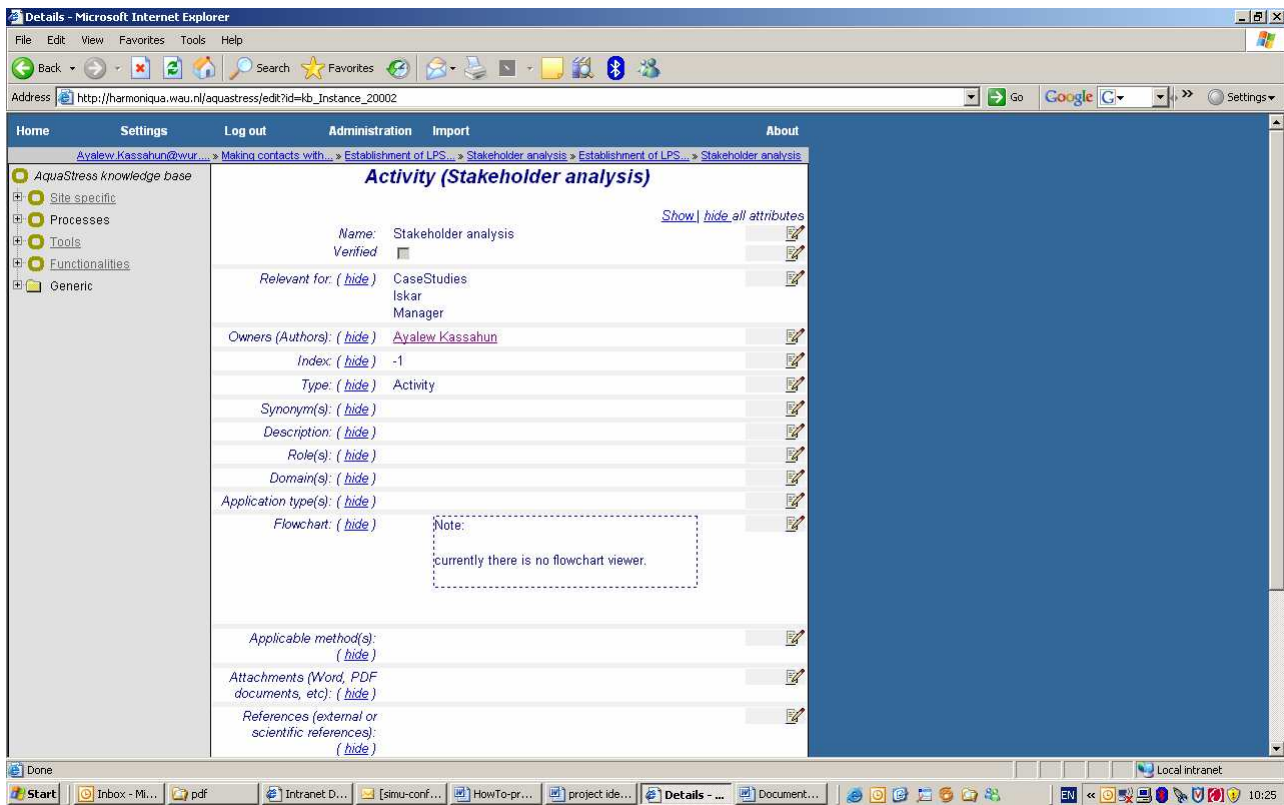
Details - Microsoft Internet Explorer

File Edit View Favorites Tools Help

Back Search Favorites

Address http://harmoniqua.wau.nl/aquastress/edit?id=kb_Instance_20002

Go Google G Settings

Home Settings Log out Administration Import About

Ayalew.Kassahun@wur.... » Making contacts with... » Establishment of LPS... » Stakeholder analysis » Establishment of LPS... » Stakeholder analysis

AquaStress knowledge base
Site specific
Processes
Tools
Functionalities
Generic

Activity (Stakeholder analysis)

Show | hide all attributes

Name: Stakeholder analysis
Verified

Relevant for: ( hide ) CaseStudies
Iskar
Manager

Owners (Authors): ( hide ) Ayalew Kassahun

Index: ( hide ) -1

Type: ( hide ) Activity

Synonym(s): ( hide )

Description: ( hide )

Role(s): ( hide )

Domain(s): ( hide )

Application type(s): ( hide )

Flowchart: ( hide ) Note:

currently there is no flowchart viewer.

Applicable method(s): ( hide )

Attachments (Word, PDF documents, etc): ( hide )

References (external or scientific references): ( hide )

Done

Local intranet

Start Inbox - Mi... pdf Intranet D... [simu-conf... HowTo-pr... project ide... Details - ... Document... EN 10:25